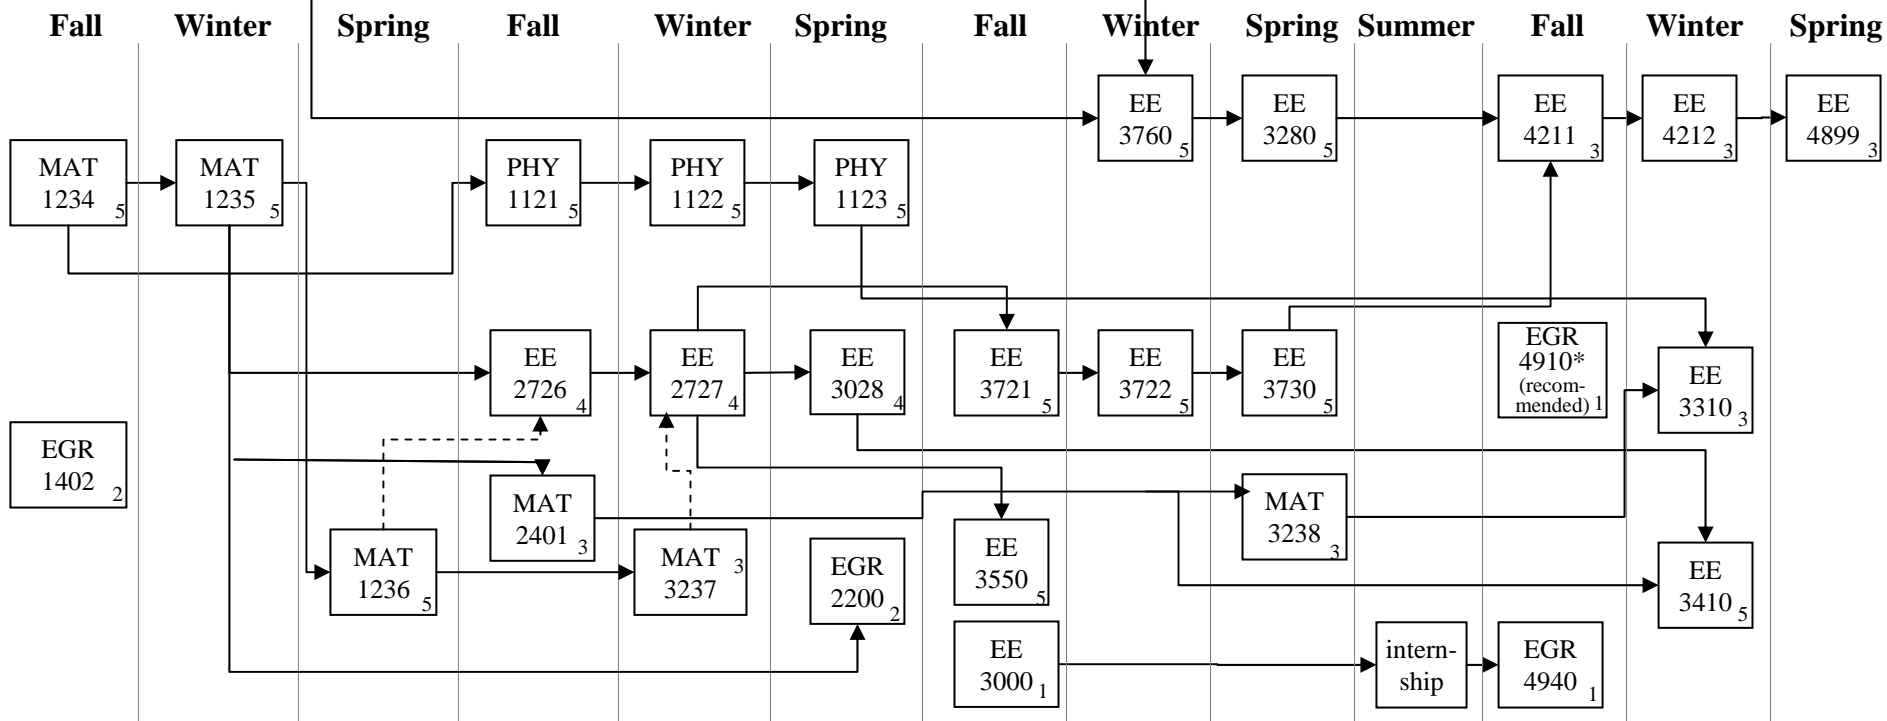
Fall Winter Spring Fall Winter Spring Fall Winter Spring Summer Fall Winter Spring

EE 3760 5

EE 3280 5

EE 4211 3

EE 4212 3

EE 4899 3

MAT 1234 5

MAT 1235 5

PHY 1121 5

PHY 1122 5

PHY 1123 5

EE 2726 4

EE 2727 4

EE 3028 4

EE 3721 5

EE 3722 5

EE 3730 5

EGR 4910* (recommended) 1

EE 3310 3

EGR 1402 2

MAT 2401 3

MAT 3238 3

MAT 1236 5

MAT 3237 3

EGR 2200 2

EE 3550 5

EE 3410 5

EE 3000 1

internship

EGR 4940 1